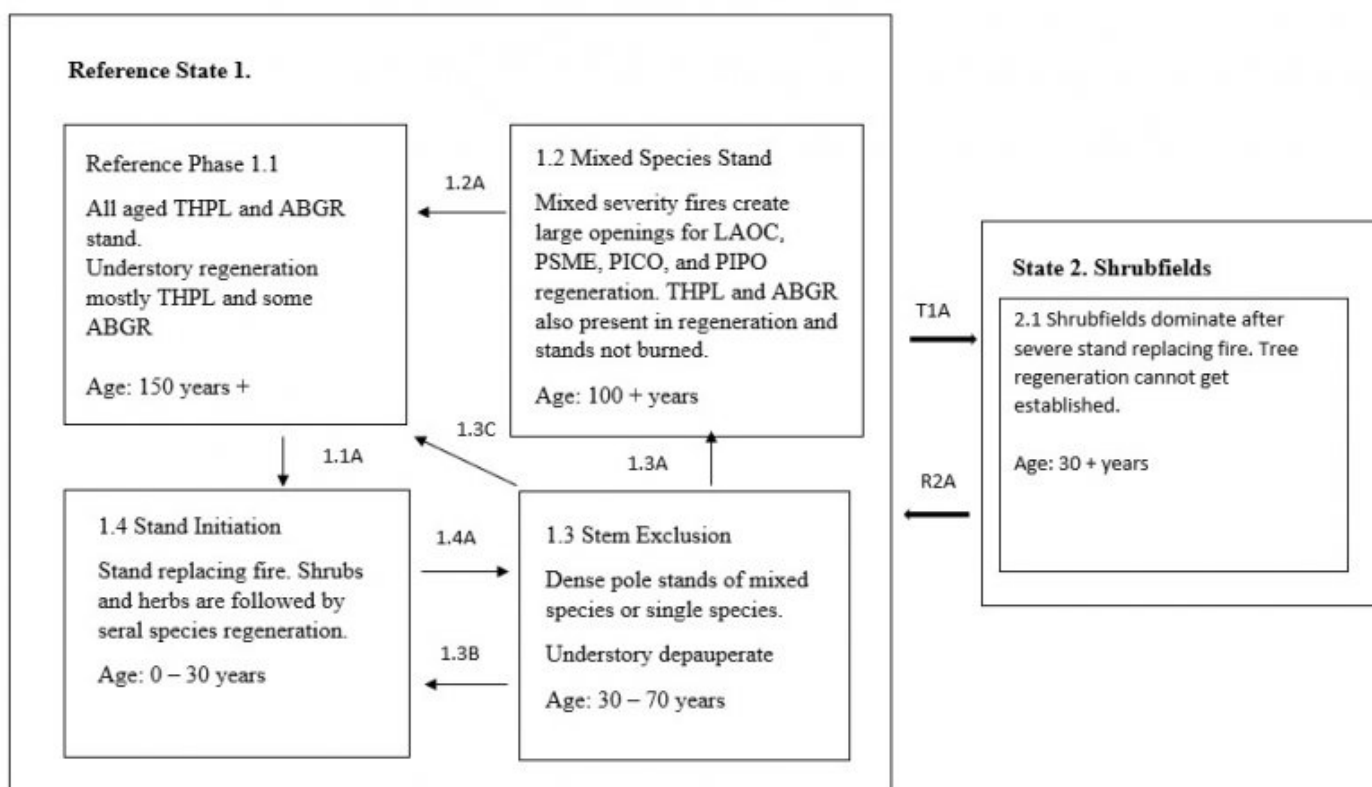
Reference State 1.

Reference Phase 1.1

All aged THPL and ABGR stand.
Understory regeneration mostly THPL and some ABGR

Age: 150 years +

1.2A

1.2 Mixed Species Stand

Mixed severity fires create large openings for LAOC, PSME, PICO, and PIPO regeneration. THPL and ABGR also present in regeneration and stands not burned.

Age: 100 + years

1.1A

1.3C

1.3A

1.4 Stand Initiation

Stand replacing fire. Shrubs and herbs are followed by seral species regeneration.

Age: 0 – 30 years

1.4A

1.3B

1.3 Stem Exclusion

Dense pole stands of mixed species or single species.

Understory depauperate

Age: 30 – 70 years

T1A

R2A

State 2. Shrubfields

2.1 Shrubfields dominate after severe stand replacing fire. Tree regeneration cannot get established.

Age: 30 + years